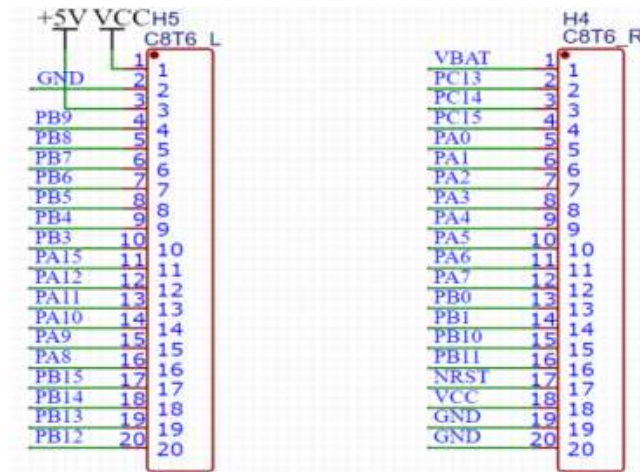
+5V VCC H5
C8T6_L

| Net | Pin | Pin |
|---|---|---|
| | 1 | 1 |
| GND | 2 | 2 |
| | 3 | 3 |
| PB9 | 4 | 4 |
| PB8 | 5 | 5 |
| PB7 | 6 | 6 |
| PB6 | 7 | 7 |
| PB5 | 8 | 8 |
| PB4 | 9 | 9 |
| PB3 | 10 | 10 |
| PA15 | 11 | 11 |
| PA12 | 12 | 12 |
| PA11 | 13 | 13 |
| PA10 | 14 | 14 |
| PA9 | 15 | 15 |
| PA8 | 16 | 16 |
| PB15 | 17 | 17 |
| PB14 | 18 | 18 |
| PB13 | 19 | 19 |
| PB12 | 20 | 20 |

H4
C8T6_R

| Net | Pin | Pin |
|---|---|---|
| VBAT | 1 | 1 |
| PC13 | 2 | 2 |
| PC14 | 3 | 3 |
| PC15 | 4 | 4 |
| PA0 | 5 | 5 |
| PA1 | 6 | 6 |
| PA2 | 7 | 7 |
| PA3 | 8 | 8 |
| PA4 | 9 | 9 |
| PA5 | 10 | 10 |
| PA6 | 11 | 11 |
| PA7 | 12 | 12 |
| PB0 | 13 | 13 |
| PB1 | 14 | 14 |
| PB10 | 15 | 15 |
| PB11 | 16 | 16 |
| NRST | 17 | 17 |
| VCC | 18 | 18 |
| GND | 19 | 19 |
| GND | 20 | 20 |